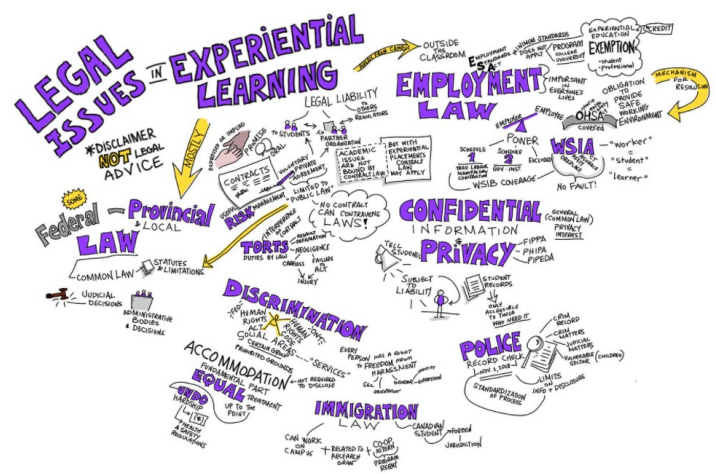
LEGAL ISSUES IN EXPERIENTIAL LEARNING

*DISCLAIMER NOT LEGAL ADVICE

MOSTLY

SOME Federal – Provincial & LOCAL LAW

COMMON LAW

STATUTES & LIMITATIONS

JUDICIAL DECISIONS

ADMINISTRATIVE BODIES & DECISIONS

CONTRACTS

EXPRESSED OR IMPLIED

PROMISE

TO STUDENTS

MANDATORY WAIVER AGREEMENT

RISK MANAGEMENT

LIMITED BY PUBLIC LAW

LEGAL LIABILITY

OTHERS

REGULATIONS

PARTNER ORGANIZATION

ACADEMIC ISSUES ARE NOT BOUND BY CONTRACT LAW

BUT WITH EXPERIENTIAL PLACEMENTS CONTRACT LAW MAY APPLY

NO CONTRACT CAN CONTRAVENE LAWS!

TORTS

DUTIES BY LAW

INTENTIONAL

NEGLIGENCE

CARELESS

FAILURE TO ACT

INJURY

EVERY FEW CAMES

OUTSIDE THE CLASSROOM

EMPLOYMENT STANDARDS ACT

UNION STANDARDS

DOES NOT APPLY

PROGRAM COLLEGE UNIVERSITY

EXPERIENTIAL EDUCATION EXEMPTION

CREDIT

*student *professional

IMPORTANT IN EVERYONE'S LIVES

EMPLOYMENT LAW

OBLIGATION TO PROVIDE SAFE WORKING ENVIRONMENT

MECHANISM FOR RESOLUTION

EMPLOYEE

EMPLOYER

OHSA covered

POWER

SCHEDULE 1

SCHEDULE 2

EMPLOYER

GOV INST

EXCLUDED

WSIB COVERAGE

WSIA

"worker" = "student" = "learner"

NO FAULT!

CONFIDENTIAL INFORMATION

GENERAL (COMMON LAW) PRIVACY INTEREST

TELL STUDENTS

PRIVACY

FIPPA

PHIPA

PIPEDA

SUBJECT TO LIABILITY

STUDENT RECORDS

ONLY ACCESSIBLE TO THOSE WHO NEED IT

DISCRIMINATION

HUMAN RIGHTS ACT

HUMAN RIGHTS CODE

SOCIAL AREAS

CERTAIN GROUPS

PROHIBITED GROUNDS

"SERVICES"

EVERY PERSON HAS A RIGHT TO FREEDOM FROM HARASSMENT

SEX

ACCOMMODATION

FUNDAMENTAL PART

NOT REQUIRED TO DISCLOSE

EQUAL TREATMENT

UP TO THE POINT

UNDUE HARDSHIP

HEALTH & SAFETY REGULATIONS

POLICE RECORD CHECK

NOV 1, 2018

CRIM RECORD

CRIM MATTERS

JUDICIAL MATTERS

VULNERABLE SECTOR (CHILDREN)

LIMITS ON INFO DISCLOSURE

STANDARDIZATION OF PROCESS

IMMIGRATION LAW

CAN WORK ON CAMPUS

RELATED TO RESEARCH

CO-OP INTERN PROGRAM

CANADIAN STUDENT

FOREIGN JURISDICTION